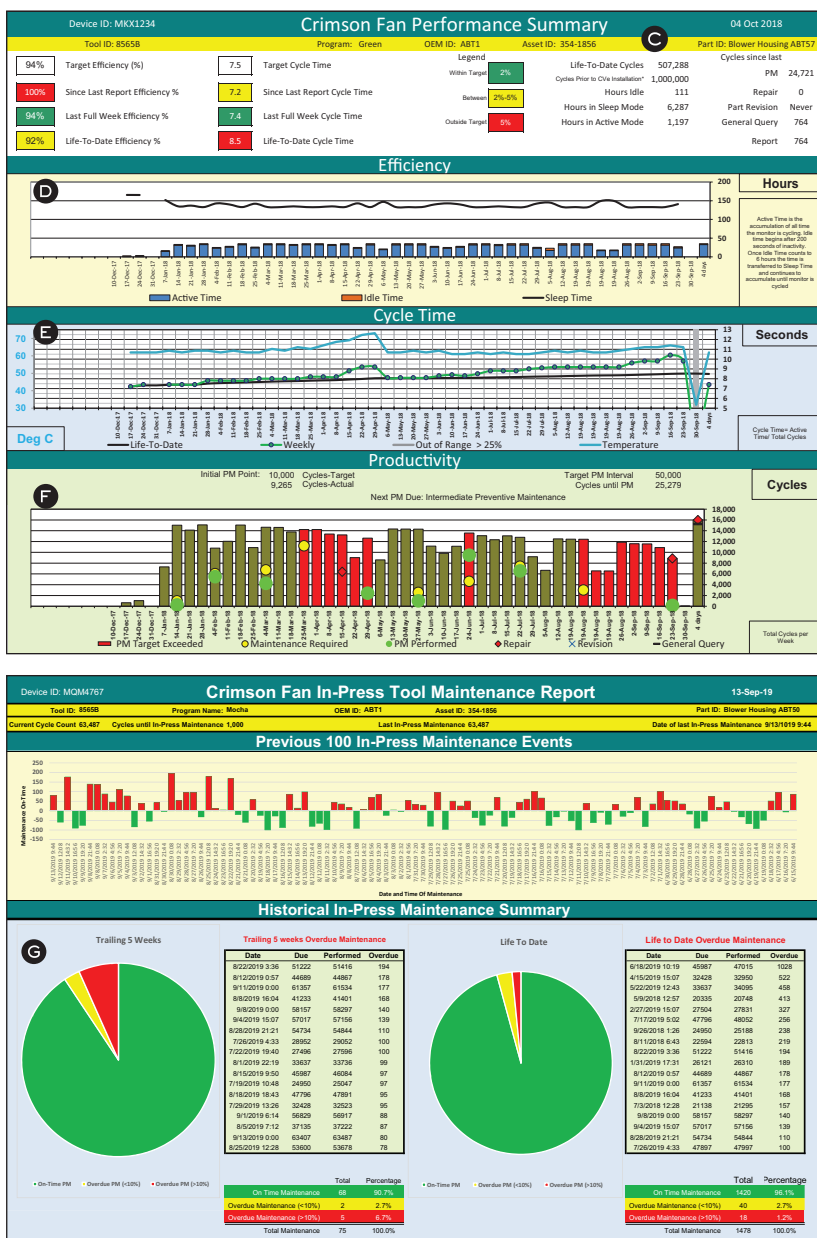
Device ID: MKX1234 Crimson Fan Performance Summary 04 Oct 2018

Tool ID: 8565B Program: Green OEM ID: ABT1 Asset ID: 354-1856 C Part ID: Blower Housing ABT57

| | | | | Legend | | | |
|---|---|---|---|---|---|---|---|
| 94% | Target Efficiency (%) | 7.5 | Target Cycle Time | Within Target 2% | Life-To-Date Cycles 507,288 | Cycles since last | |
| 100% | Since Last Report Efficiency % | 7.2 | Since Last Report Cycle Time | Between 2%-5% | Cycles Prior to CVe Installation* 1,000,000 | PM | 24,721 |
| 94% | Last Full Week Efficiency % | 7.4 | Last Full Week Cycle Time | Outside Target 5% | Hours Idle 111 | Repair | 0 |
| 92% | Life-To-Date Efficiency % | 8.5 | Life-To-Date Cycle Time | | Hours in Sleep Mode 6,287 | Part Revision | Never |
| | | | | | Hours in Active Mode 1,197 | General Query | 764 |
| | | | | | | Report | 764 |

Efficiency

D

Hours

200 150 100 50 0

Active Time is the accumulation of all time the monitor is cycling. Idle time begins after 200 seconds of inactivity. Once Idle Time counts to 5 hours the time is transferred to Sleep Time and continues to accumulate until monitor is cycled

10-Dec-17 17-Dec-17 24-Dec-17 31-Dec-17 7-Jan-18 14-Jan-18 21-Jan-18 28-Jan-18 4-Feb-18 11-Feb-18 18-Feb-18 25-Feb-18 4-Mar-18 11-Mar-18 18-Mar-18 25-Mar-18 1-Apr-18 8-Apr-18 15-Apr-18 22-Apr-18 29-Apr-18 6-May-18 13-May-18 20-May-18 27-May-18 3-Jun-18 10-Jun-18 17-Jun-18 24-Jun-18 1-Jul-18 8-Jul-18 15-Jul-18 22-Jul-18 29-Jul-18 5-Aug-18 12-Aug-18 19-Aug-18 19-Aug-18 26-Aug-18 2-Sep-18 9-Sep-18 16-Sep-18 23-Sep-18 30-Sep-18 4 days

Active Time Idle Time Sleep Time

Cycle Time

E

Seconds

70 60 50 40 30

13 12 11 10 9 8 7 6 5

Deg C

Cycle Time= Active Time/ Total Cycles

Life-To-Date Weekly Out of Range > 25% Temperature

Productivity

Initial PM Point: 10,000 Cycles-Target
9,265 Cycles-Actual
Target PM Interval 50,000
Cycles until PM 25,279
Next PM Due: Intermediate Preventive Maintenance

F

Cycles

18,000 16,000 14,000 12,000 10,000 8,000 6,000 4,000 2,000 0

Total Cycles per Week

PM Target Exceeded Maintenance Required PM Performed Repair Revision General Query

Device ID: MQM4767 Crimson Fan In-Press Tool Maintenance Report 13-Sep-19

Tool ID: 8565B Program Name: Mocha OEM ID: ABT1 Asset ID: 354-1856 Part ID: Blower Housing ABT50

Current Cycle Count 63,487 Cycles until In-Press Maintenance 1,000 Last In-Press Maintenance 63,487 Date of last In-Press Maintenance 9/13/1019 9:44

Previous 100 In-Press Maintenance Events

250 200 150 100 50 0 -50 -100 -150

Maintenance On-Time

Date and Time Of Maintenance

Historical In-Press Maintenance Summary

G

Trailing 5 Weeks

Trailing 5 weeks Overdue Maintenance

| Date | Due | Performed | Overdue |
|---|---|---|---|
| 8/22/2019 3:36 | 51222 | 51416 | 194 |
| 8/12/2019 0:57 | 44689 | 44867 | 178 |
| 9/11/2019 0:00 | 61357 | 61534 | 177 |
| 8/8/2019 16:04 | 41233 | 41401 | 168 |
| 9/8/2019 0:00 | 58157 | 58297 | 140 |
| 9/4/2019 15:07 | 57017 | 57156 | 139 |
| 8/28/2019 21:21 | 54734 | 54844 | 110 |
| 7/26/2019 4:33 | 28952 | 29052 | 100 |
| 7/22/2019 19:40 | 27496 | 27596 | 100 |
| 8/1/2019 22:19 | 33637 | 33736 | 99 |
| 8/15/2019 9:50 | 45987 | 46084 | 97 |
| 7/19/2019 10:48 | 24950 | 25047 | 97 |
| 8/18/2019 18:43 | 47796 | 47891 | 95 |
| 7/29/2019 13:26 | 32428 | 32523 | 95 |
| 9/1/2019 6:14 | 56829 | 56917 | 88 |
| 8/5/2019 7:12 | 37135 | 37222 | 87 |
| 9/13/2019 0:00 | 63407 | 63487 | 80 |
| 8/25/2019 12:28 | 53600 | 53678 | 78 |

On-Time PM Overdue PM (<10%) Overdue PM (>10%)

| | Total | Percentage |
|---|---|---|
| On Time Maintenance | 68 | 90.7% |
| Overdue Maintenance (<10%) | 2 | 2.7% |
| Overdue Maintenance (>10%) | 5 | 6.7% |
| Total Maintenance | 75 | 100.0% |

Life To Date

Life to Date Overdue Maintenance

| Date | Due | Performed | Overdue |
|---|---|---|---|
| 6/18/2019 10:19 | 45987 | 47015 | 1028 |
| 4/15/2019 15:07 | 32428 | 32950 | 522 |
| 5/22/2019 12:43 | 33637 | 34095 | 458 |
| 5/9/2018 12:57 | 20335 | 20748 | 413 |
| 2/27/2019 15:07 | 27504 | 27831 | 327 |
| 7/17/2019 5:02 | 47796 | 48052 | 256 |
| 9/26/2018 1:26 | 24950 | 25188 | 238 |
| 8/11/2018 6:43 | 22594 | 22813 | 219 |
| 8/22/2019 3:36 | 51222 | 51416 | 194 |
| 1/31/2019 17:31 | 26121 | 26310 | 189 |
| 8/12/2019 0:57 | 44689 | 44867 | 178 |
| 9/11/2019 0:00 | 61357 | 61534 | 177 |
| 8/8/2019 16:04 | 41233 | 41401 | 168 |
| 7/3/2018 12:28 | 21138 | 21295 | 157 |
| 9/8/2019 0:00 | 58157 | 58297 | 140 |
| 9/4/2019 15:07 | 57017 | 57156 | 139 |
| 8/28/2019 21:21 | 54734 | 54844 | 110 |
| 7/26/2019 4:33 | 47897 | 47997 | 100 |

On-Time PM Overdue PM (<10%) Overdue PM (>10%)

| | Total | Percentage |
|---|---|---|
| On Time Maintenance | 1420 | 96.1% |
| Overdue Maintenance (<10%) | 40 | 2.7% |
| Overdue Maintenance (>10%) | 18 | 1.2% |
| Total Maintenance | 1478 | 100.0% |